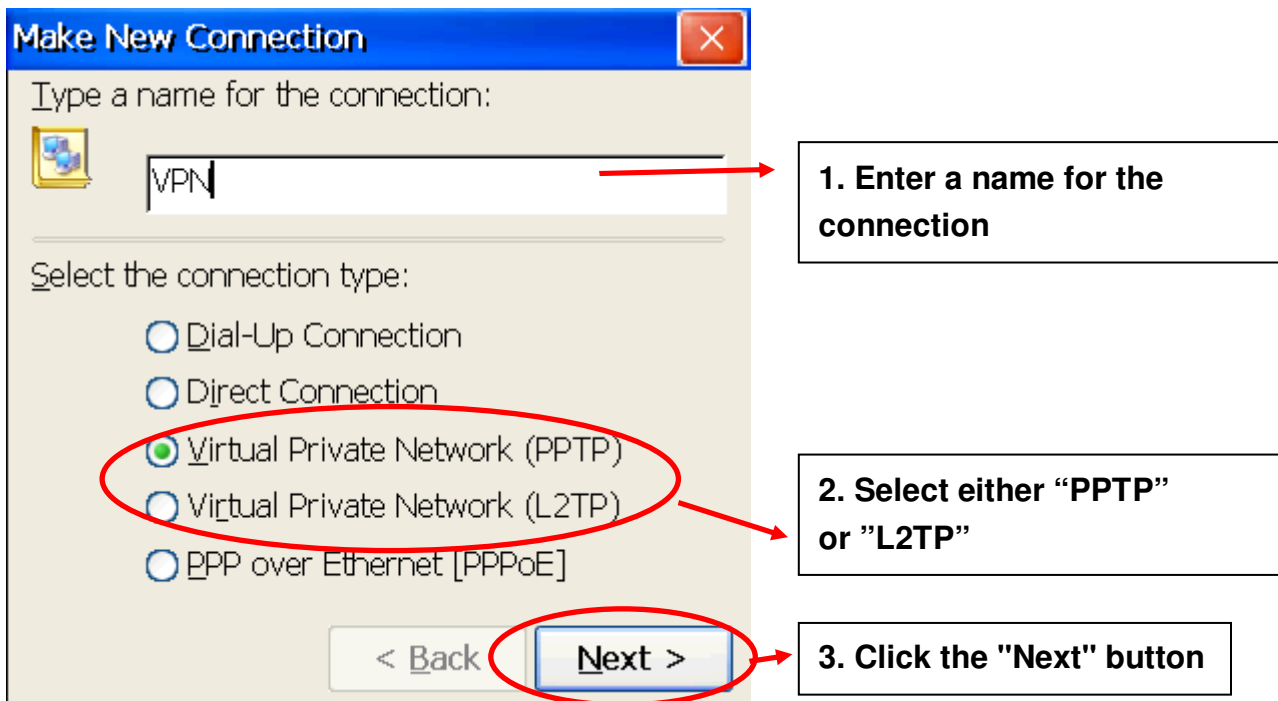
Make New Connection

Type a name for the connection:

VPN

1. Enter a name for the connection

Select the connection type:

Dial-Up Connection

Direct Connection

Virtual Private Network (PPTP)

Virtual Private Network (L2TP)

PPP over Ethernet [PPPoE]

2. Select either “PPTP” or ”L2TP”

< Back

Next >

3. Click the "Next" button